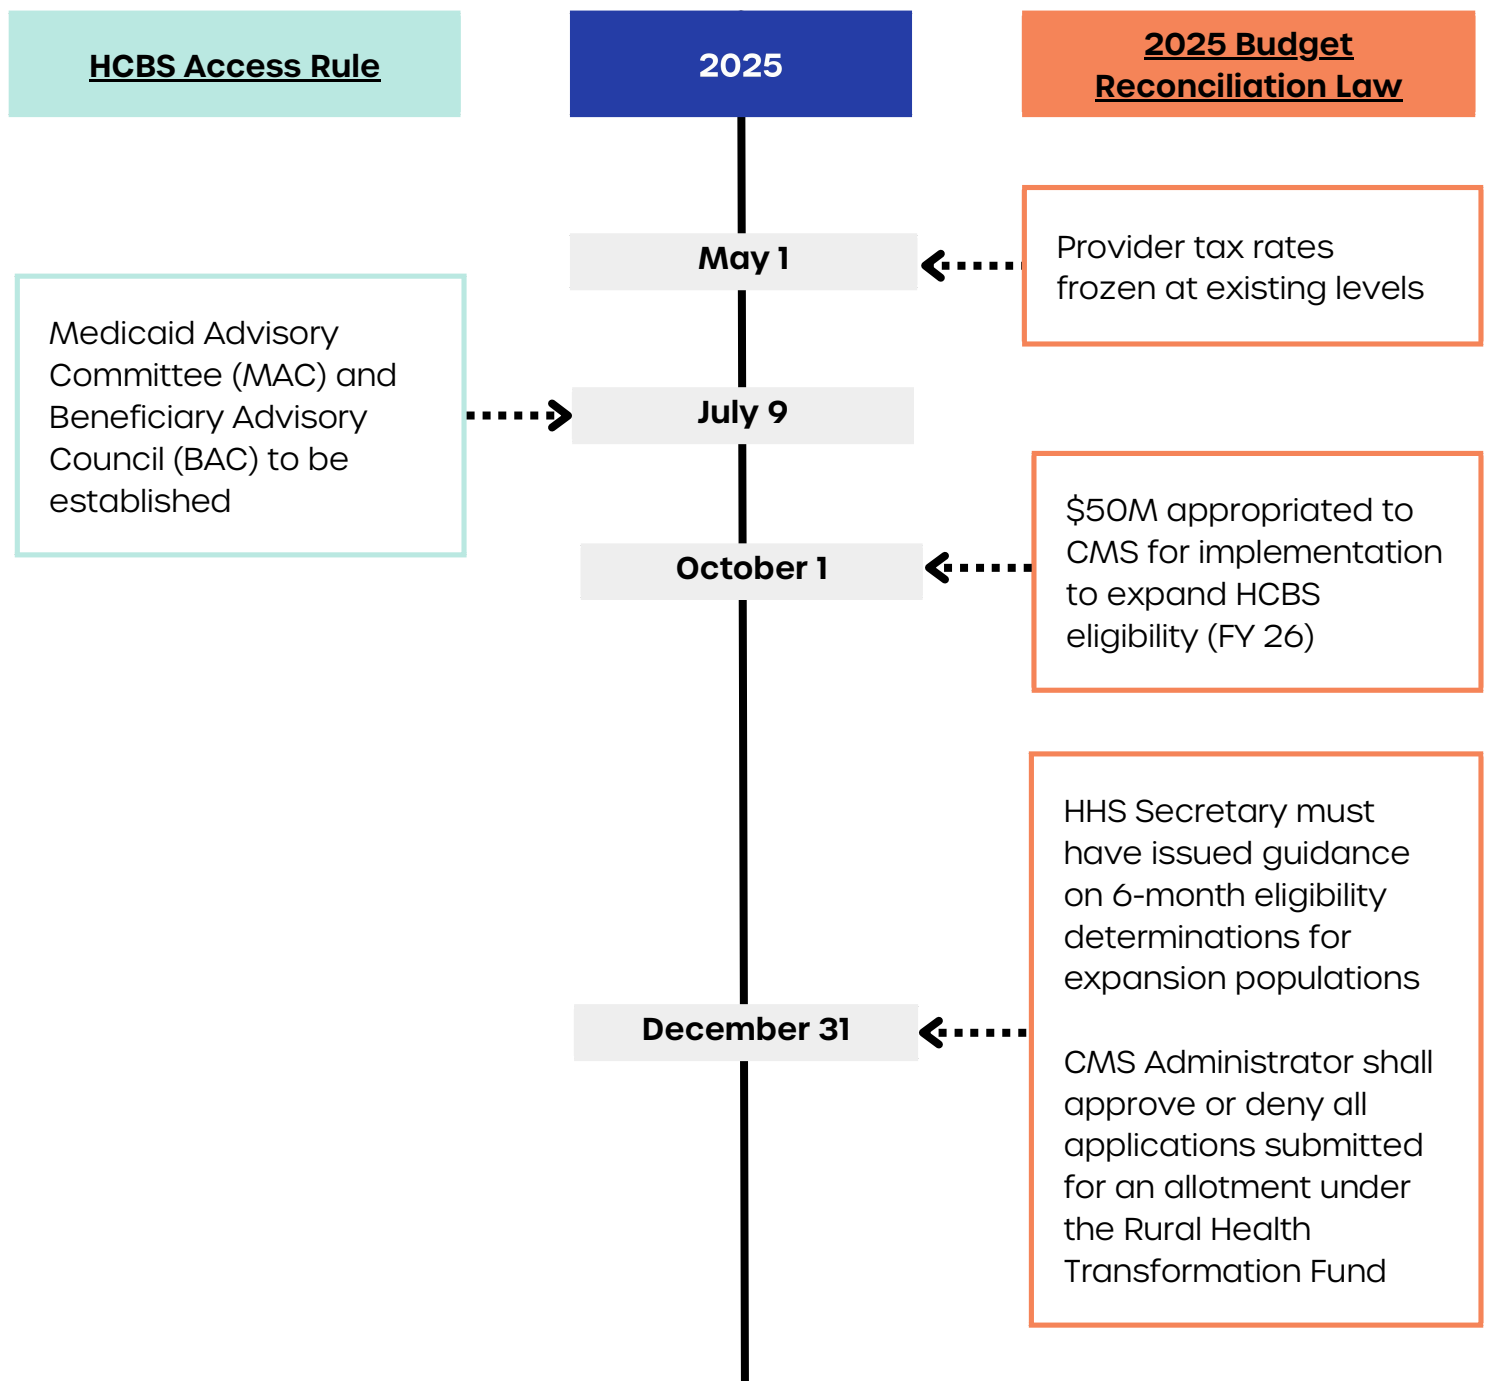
HCBS Access Rule

2025

2025 Budget Reconciliation Law

May 1

Provider tax rates frozen at existing levels

Medicaid Advisory Committee (MAC) and Beneficiary Advisory Council (BAC) to be established

July 9

October 1

$50M appropriated to CMS for implementation to expand HCBS eligibility (FY 26)

HHS Secretary must have issued guidance on 6-month eligibility determinations for expansion populations

CMS Administrator shall approve or deny all applications submitted for an allotment under the Rural Health Transformation Fund

December 31